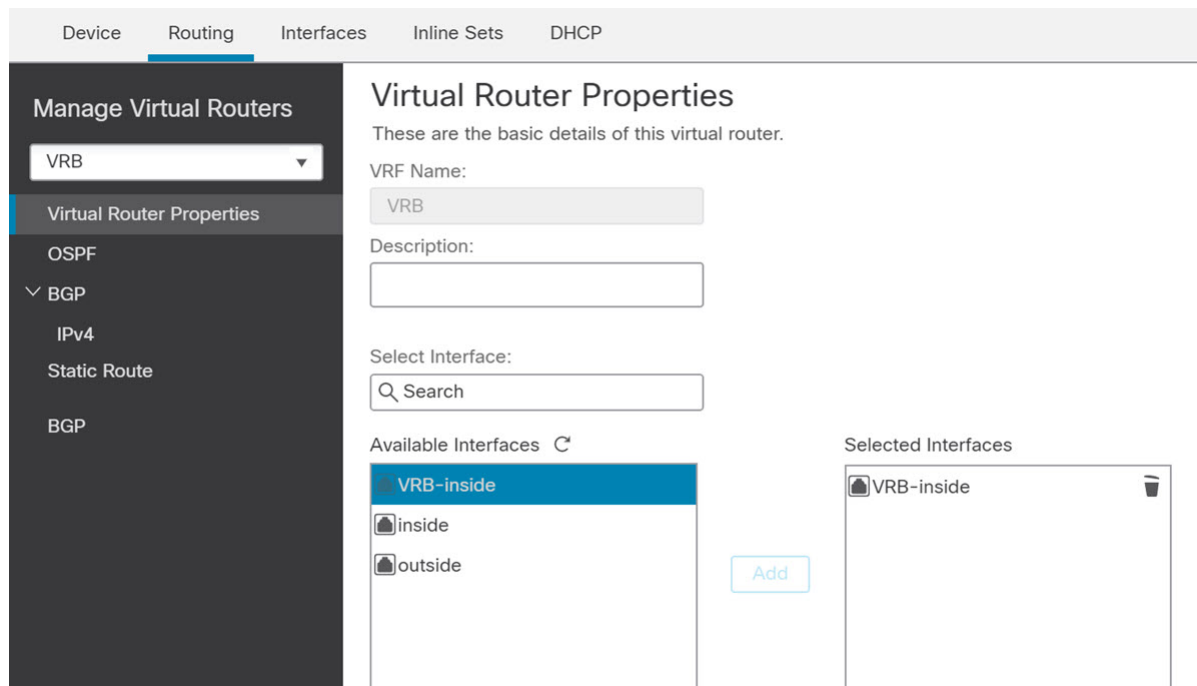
Device Routing Interfaces Inline Sets DHCP

Manage Virtual Routers

VRB

Virtual Router Properties

OSPF

BGP

IPv4

Static Route

BGP

Virtual Router Properties

These are the basic details of this virtual router.

VRF Name:

VRB

Description:

Select Interface:

Search

Available Interfaces

VRB-inside

inside

outside

Add

Selected Interfaces

VRB-inside